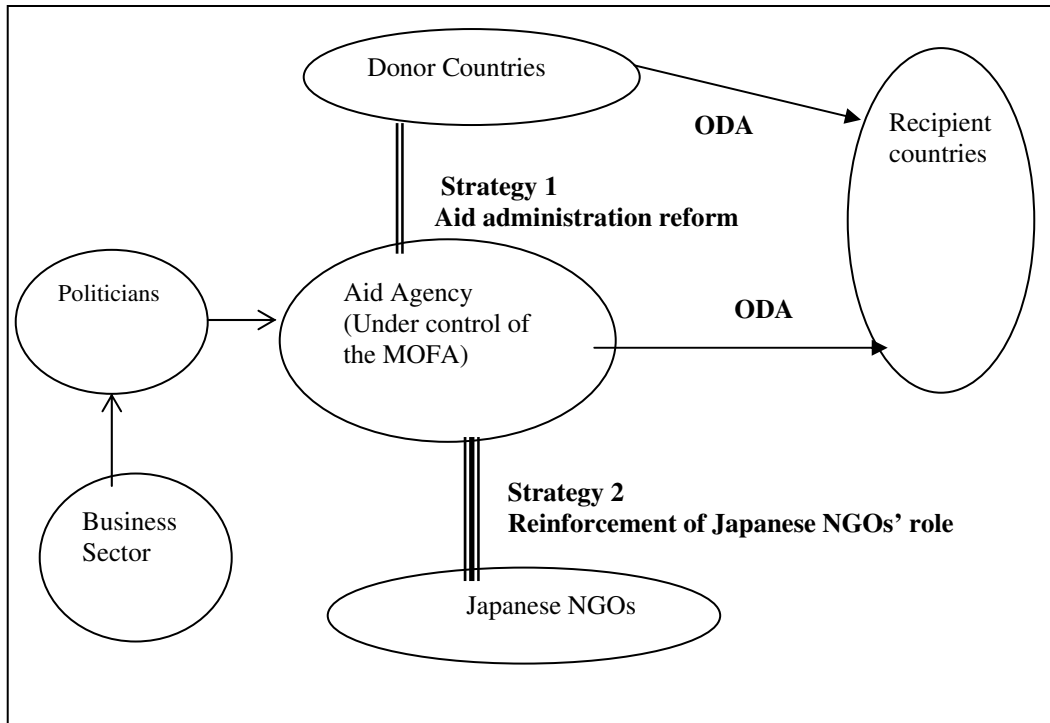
Donor Countries

ODA

Recipient countries

Strategy 1
Aid administration reform

Politicians

Aid Agency (Under control of the MOFA)

ODA

Strategy 2
Reinforcement of Japanese NGOs' role

Business Sector

Japanese NGOs